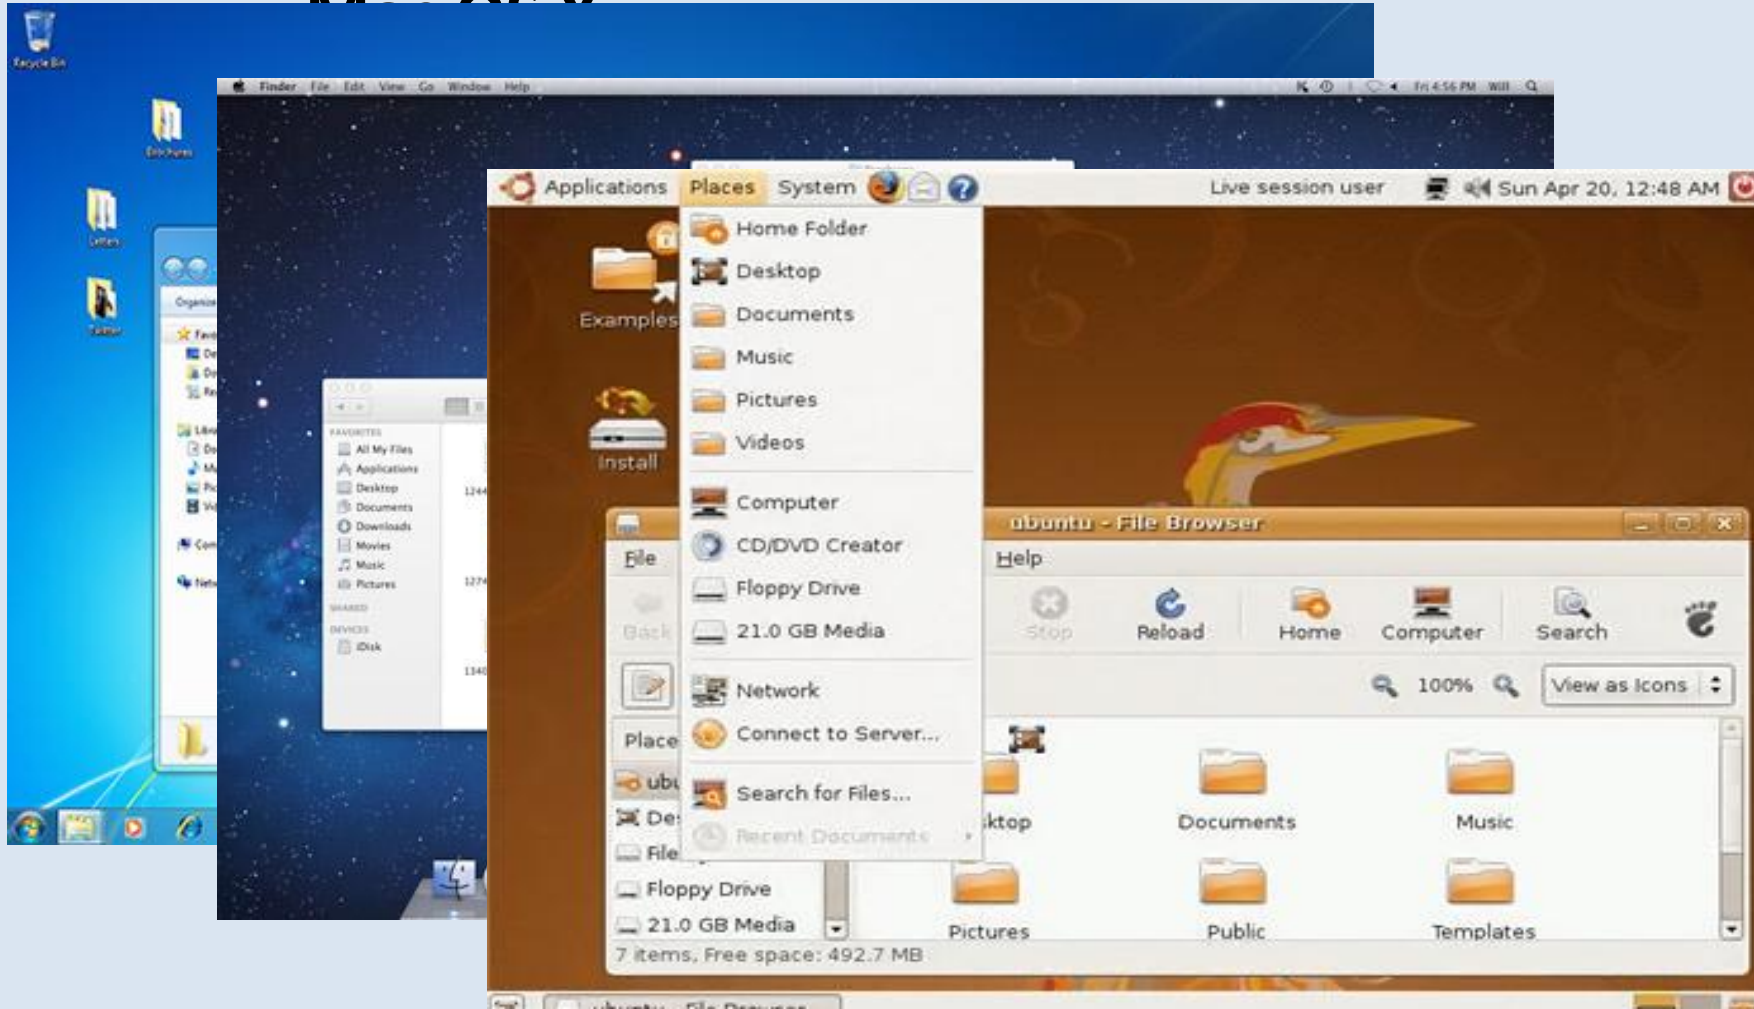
Recycle Bin

Finder File Edit View Go Window Help

Fri 4:56 PM Will

FAVORITES
All My Files
Applications
Desktop
Documents
Downloads
Movies
Music
Pictures
SHARED
DEVICES
iDisk

Applications Places System
Live session user
Sun Apr 20, 12:48 AM

Examples
Install

Home Folder
Desktop
Documents
Music
Pictures
Videos
Computer
CD/DVD Creator
Floppy Drive
21.0 GB Media
Network
Connect to Server...
Search for Files...
Recent Documents

ubuntu - File Browser
File
Help
Back
Stop
Reload
Home
Computer
Search
100%
View as Icons
Place
ubu
De
File
Floppy Drive
21.0 GB Media
ktop
Documents
Music
Pictures
Public
Templates
7 items, Free space: 492.7 MB
ubuntu - File Browser